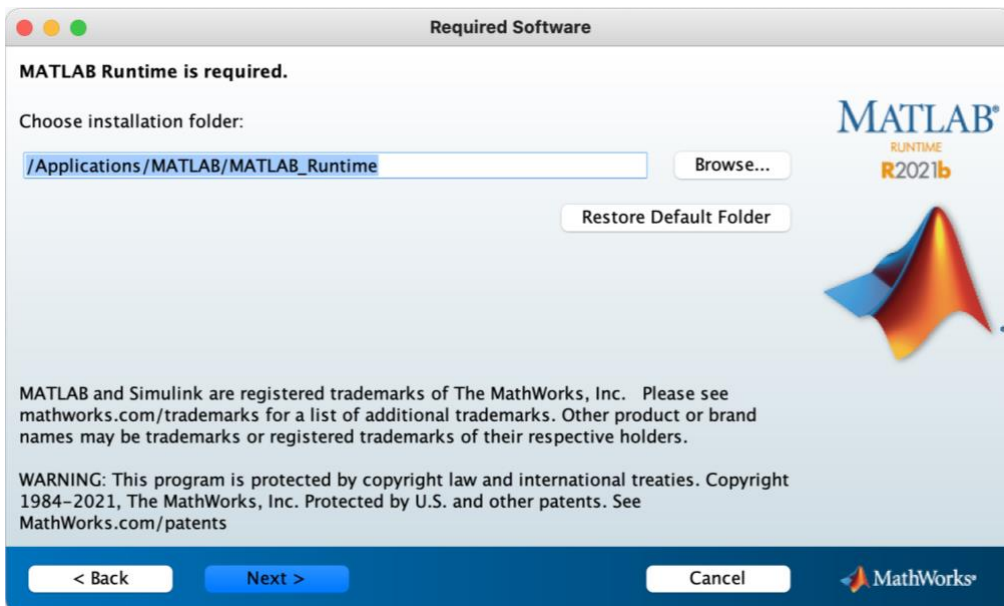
Required Software

MATLAB Runtime is required.

Choose installation folder:

/Applications/MATLAB/MATLAB_Runtime

Browse...

Restore Default Folder

MATLAB®
RUNTIME
R2021b

MATLAB and Simulink are registered trademarks of The MathWorks, Inc. Please see mathworks.com/trademarks for a list of additional trademarks. Other product or brand names may be trademarks or registered trademarks of their respective holders.

WARNING: This program is protected by copyright law and international treaties. Copyright 1984-2021, The MathWorks, Inc. Protected by U.S. and other patents. See MathWorks.com/patents

< Back

Next >

Cancel

MathWorks®